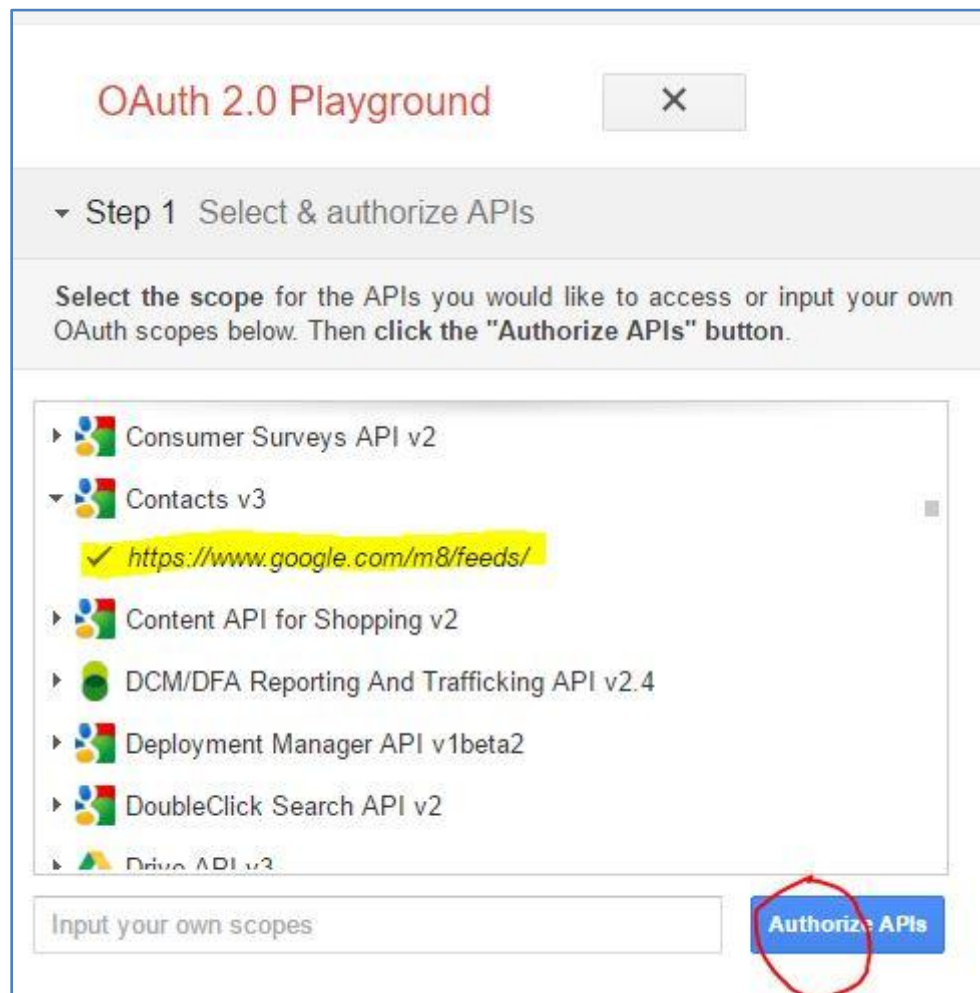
OAuth 2.0 Playground

×

Step 1 Select & authorize APIs

**Select the scope** for the APIs you would like to access or input your own OAuth scopes below. Then **click the "Authorize APIs" button**.

Consumer Surveys API v2

Contacts v3

✓ *https://www.google.com/m8/feeds/*

Content API for Shopping v2

DCM/DFA Reporting And Trafficking API v2.4

Deployment Manager API v1beta2

DoubleClick Search API v2

Drive API v3

Input your own scopes

Authorize APIs